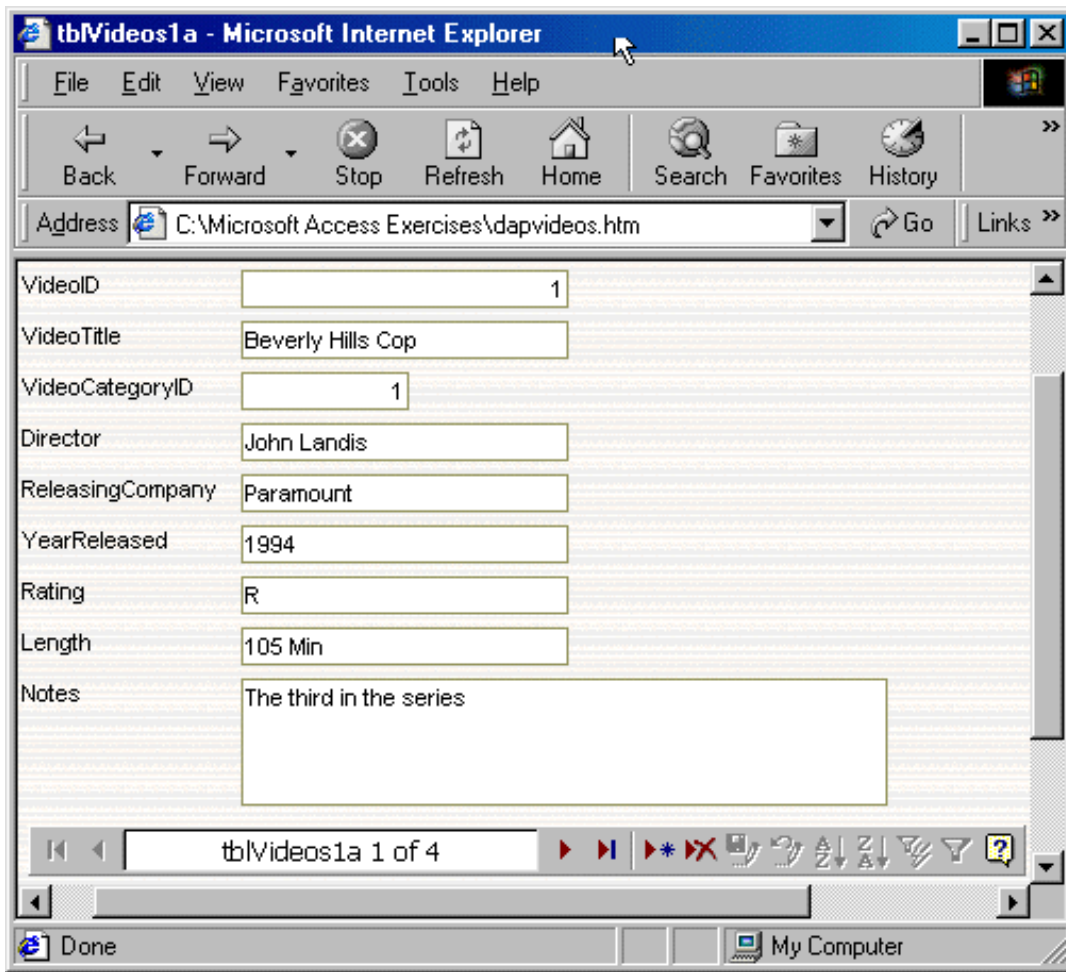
tblVideos1a - Microsoft Internet Explorer

File Edit View Favorites Tools Help

Back Forward Stop Refresh Home Search Favorites History

Address C:\Microsoft Access Exercises\dapvideos.htm Go Links

VideoID 1
VideoTitle Beverly Hills Cop
VideoCategoryID 1
Director John Landis
ReleasingCompany Paramount
YearReleased 1994
Rating R
Length 105 Min
Notes The third in the series

tblVideos1a 1 of 4

Done My Computer